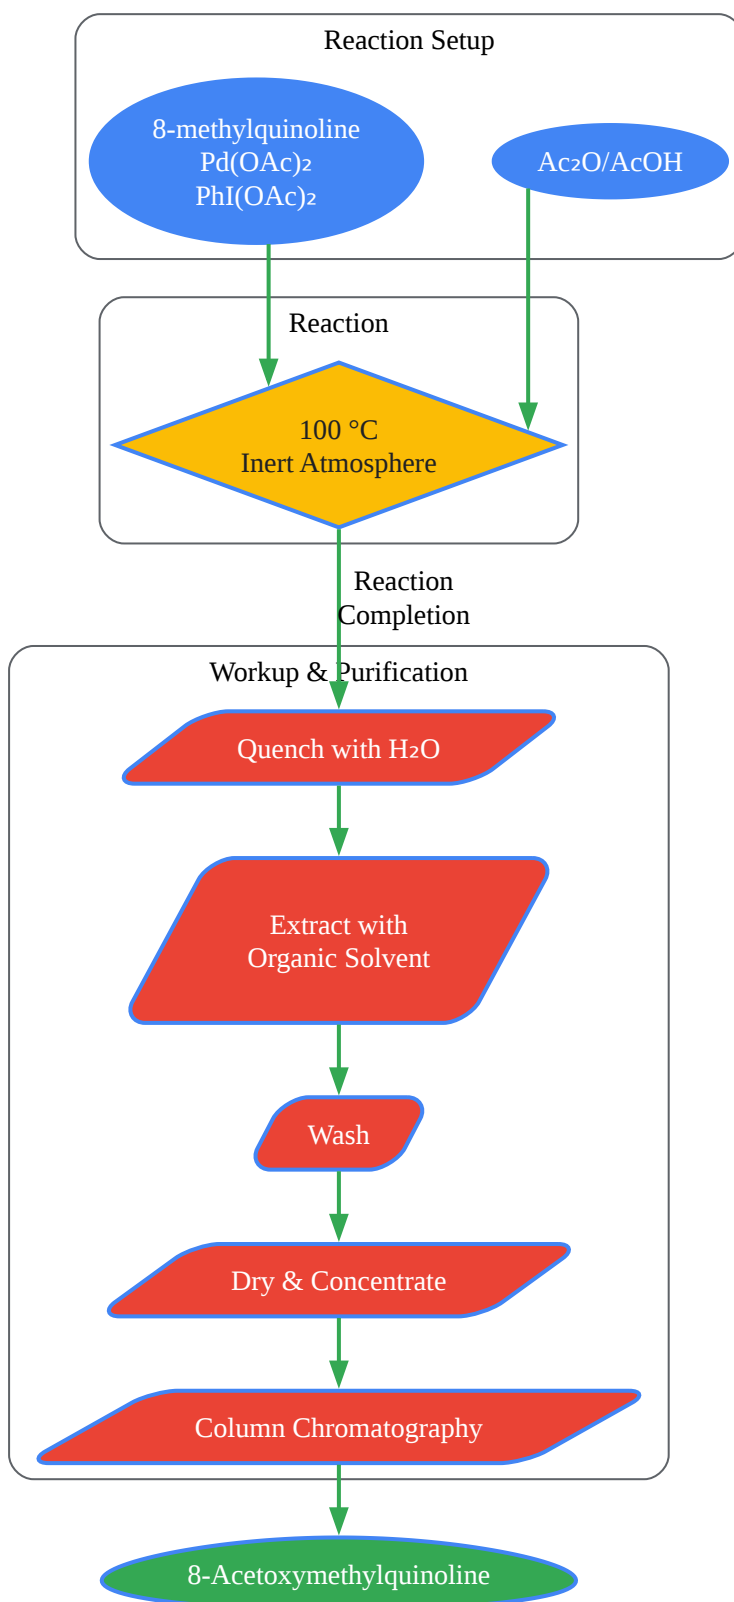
Reaction Setup

8-methylquinoline
$Pd(OAc)_2$
$PhI(OAc)_2$

$Ac_2O/AcOH$

Reaction

100 °C
Inert Atmosphere

Reaction
Completion

Workup & Purification

Quench with $H_2O$

Extract with
Organic Solvent

Wash

Dry & Concentrate

Column Chromatography

8-Acetoxymethylquinoline